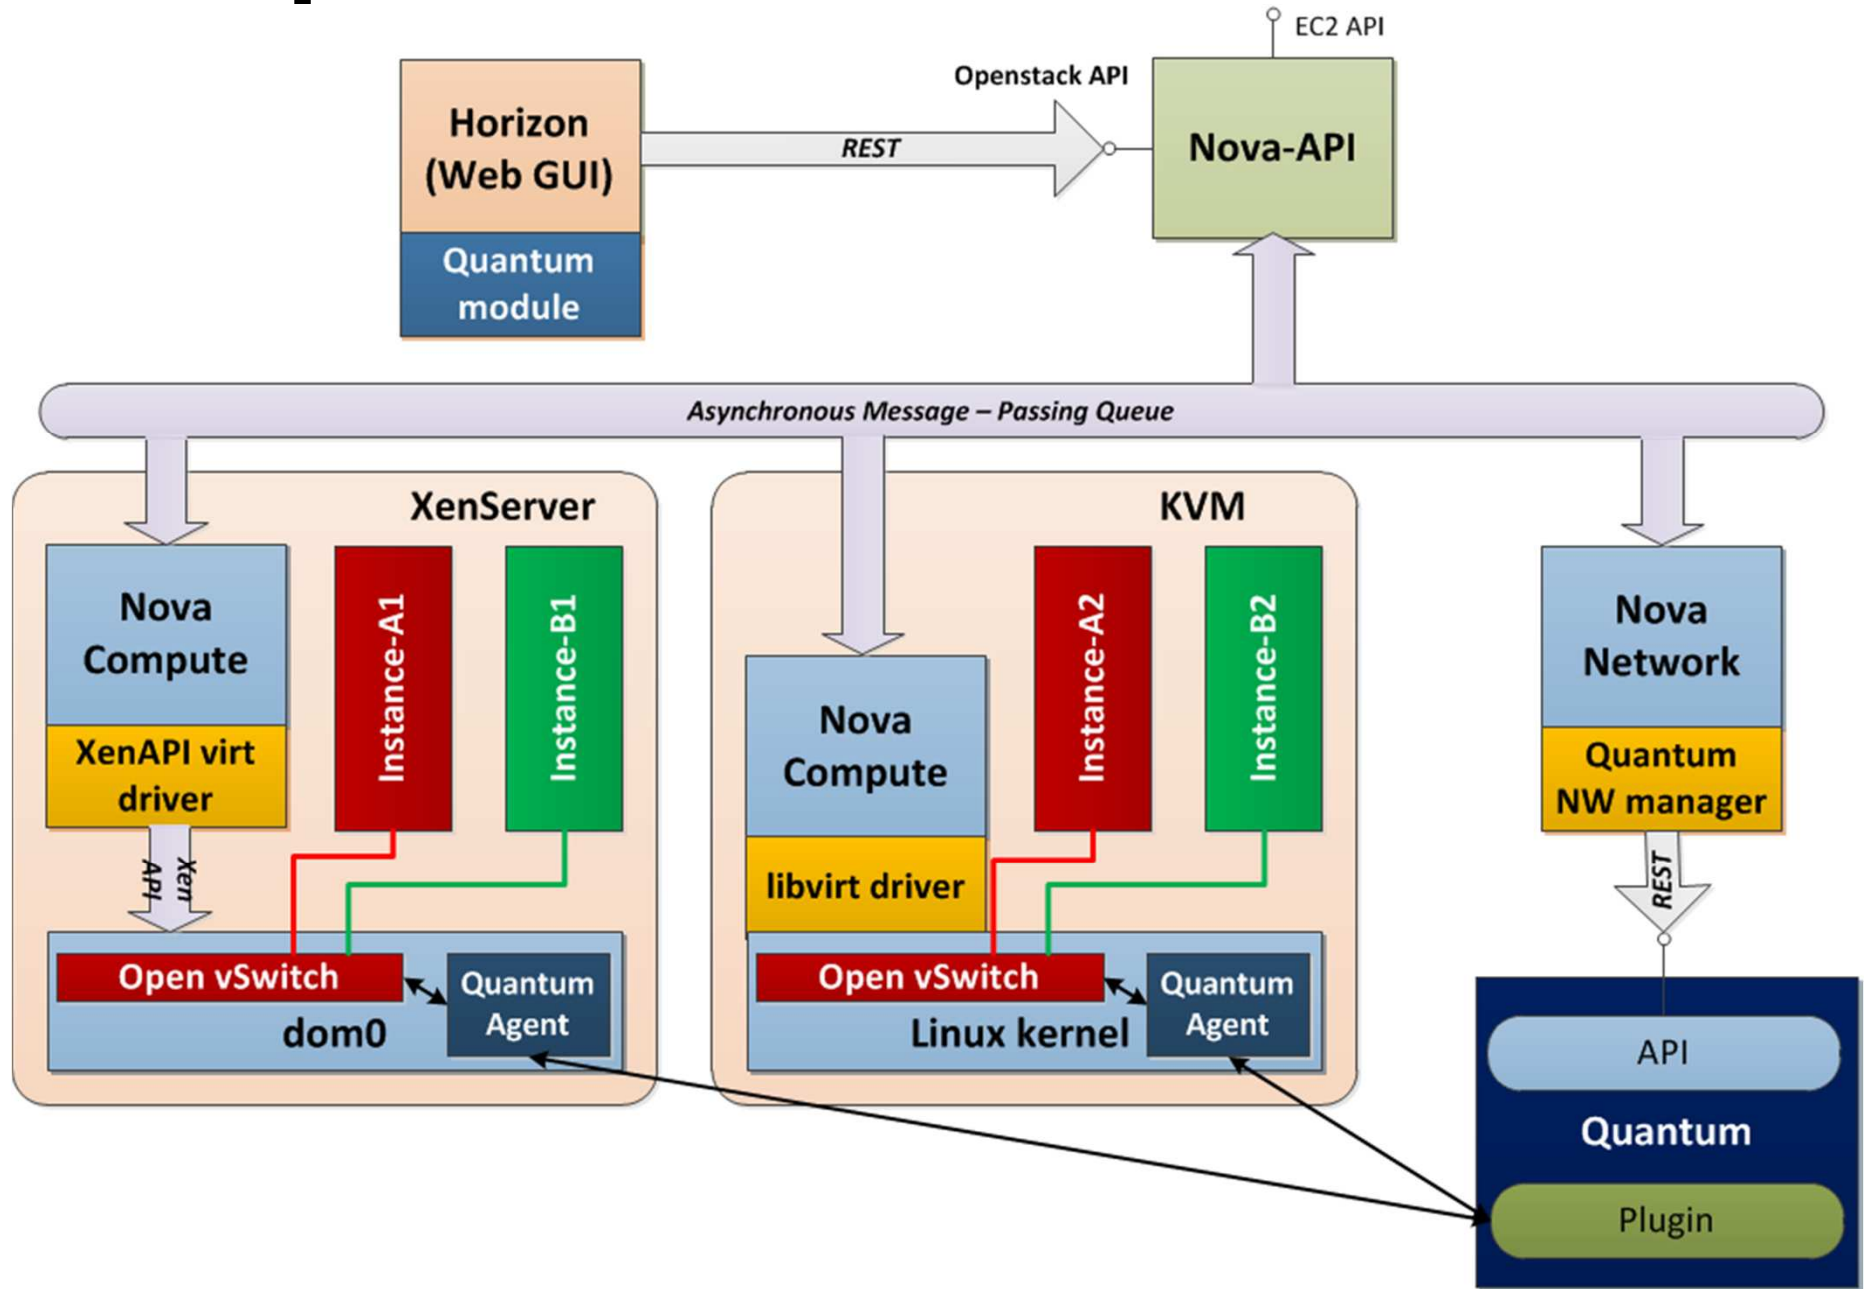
EC2 API

Openstack API

Horizon (Web GUI)

Quantum module

REST

Nova-API

Asynchronous Message – Passing Queue

XenServer

Nova Compute

XenAPI virt driver

Instance-A1

Instance-B1

Xen API

Open vSwitch

Quantum Agent

dom0

KVM

Nova Compute

libvirt driver

Instance-A2

Instance-B2

Open vSwitch

Quantum Agent

Linux kernel

Nova Network

Quantum NW manager

REST

API

Quantum

Plugin